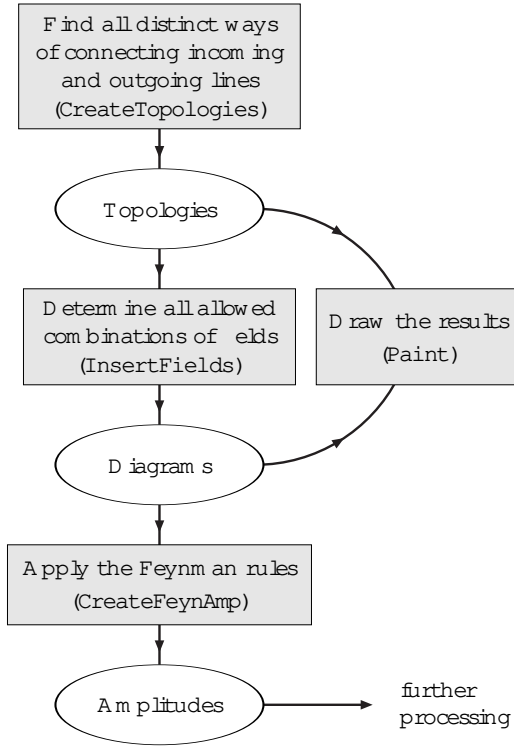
Find all distinct ways of connecting incoming and outgoing lines
(CreateTopologies)

Topologies

Determine all allowed combinations of elds
(InsertFields)

Draw the results
(Paint)

Diagrams

Apply the Feynman rules
(CreateFeynAmp)

Amplitudes

further processing